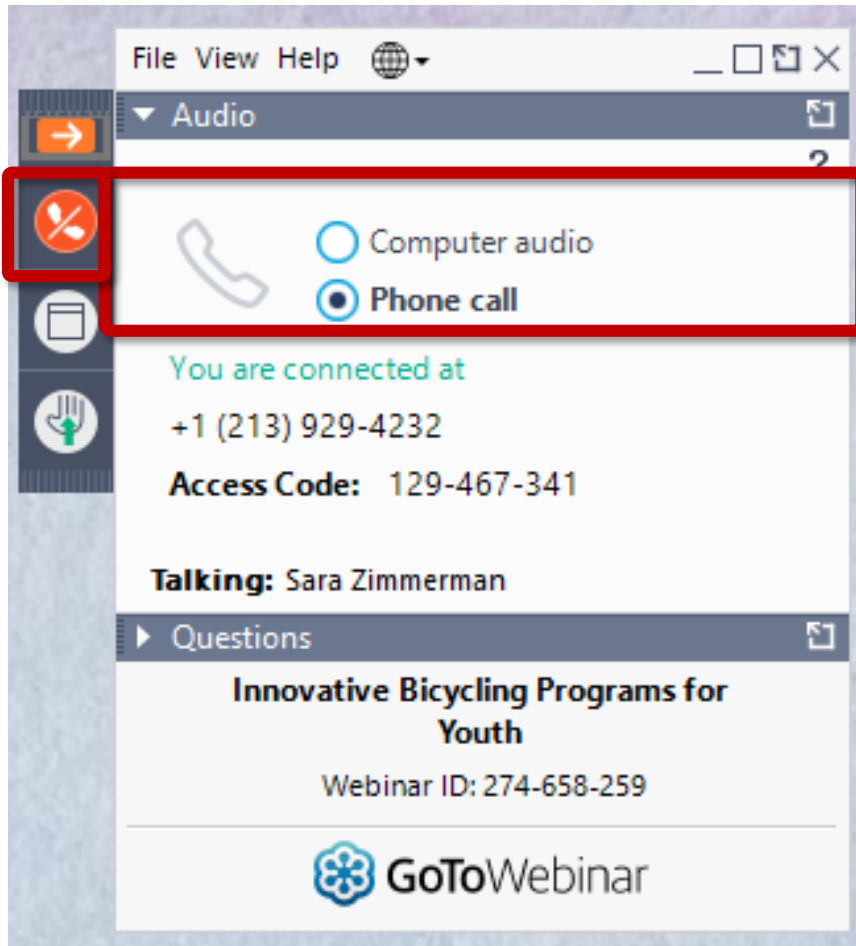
File View Help

Audio

?

Computer audio

Phone call

You are connected at

+1 (213) 929-4232

Access Code: 129-467-341

Talking: Sara Zimmerman

Questions

Innovative Bicycling Programs for Youth

Webinar ID: 274-658-259

GoToWebinar